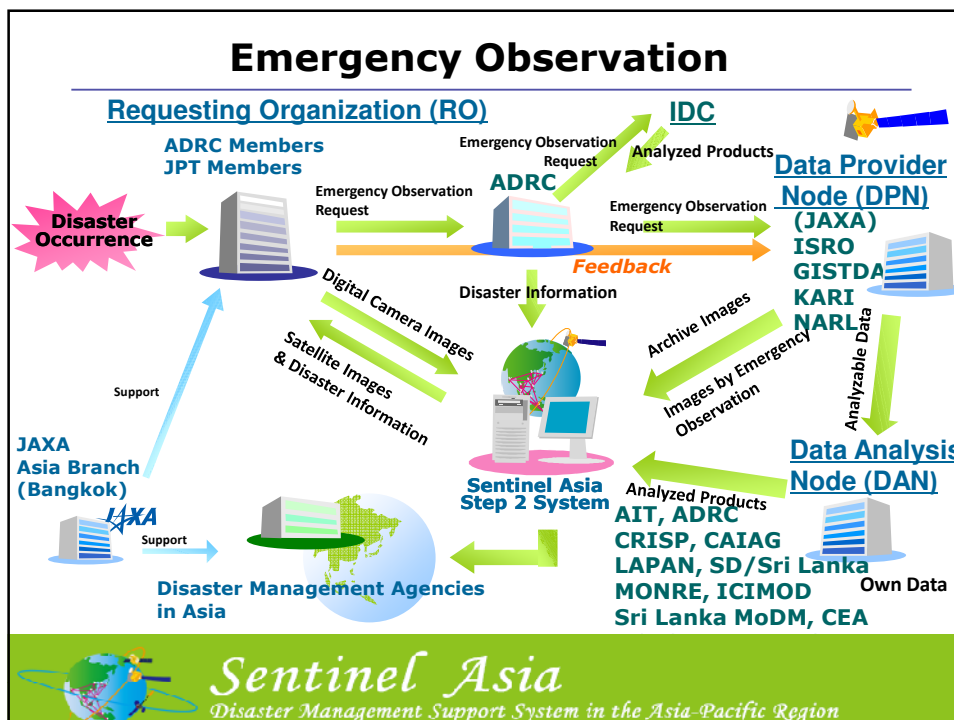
Emergency Observation

Requesting Organization (RO)

ADRC Members
JPT Members

Disaster Occurrence

Emergency Observation Request

Emergency Observation Request

IDC

Analyzed Products

ADRC

Emergency Observation Request

Data Provider Node (DPN)

(JAXA)
ISRO
GISTDA
KARI
NARL

Feedback

Disaster Information

Digital Camera Images

Satellite Images & Disaster Information

Archive Images

Images by Emergency Observation

Analyzable Data

Support

JAXA Asia Branch (Bangkok)

JAXA

Sentinel Asia Step 2 System

Data Analysis Node (DAN)

Analyzed Products

AIT, ADRC
CRISP, CAIAG
LAPAN, SD/Sri Lanka
MONRE, ICIMOD
Sri Lanka MoDM, CEA

Own Data

Support

Disaster Management Agencies in Asia

Sentinel Asia
Disaster Management Support System in the Asia-Pacific Region